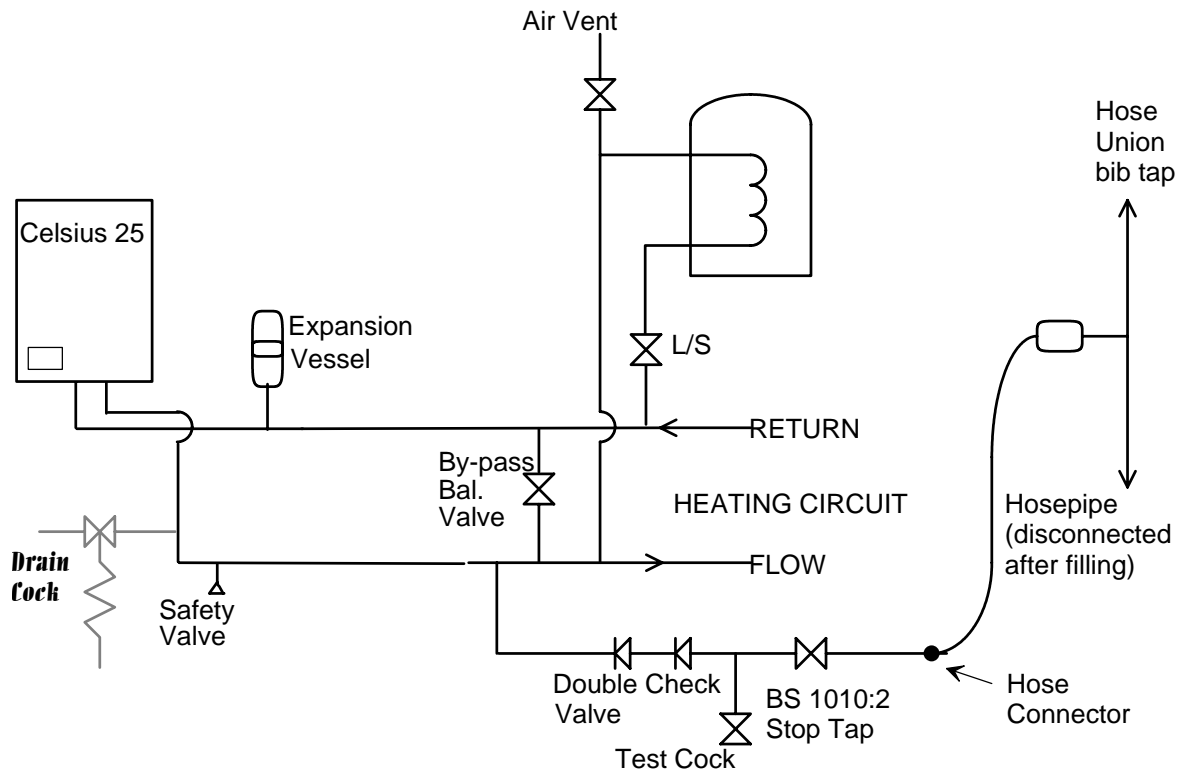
Air Vent

Hose Union bib tap

Celsius 25

Expansion Vessel

L/S

RETURN

By-pass Bal. Valve

HEATING CIRCUIT

Hosepipe (disconnected after filling)

FLOW

Drain Cock

Safety Valve

Double Check Valve

BS 1010:2 Stop Tap

Hose Connector

Test Cock